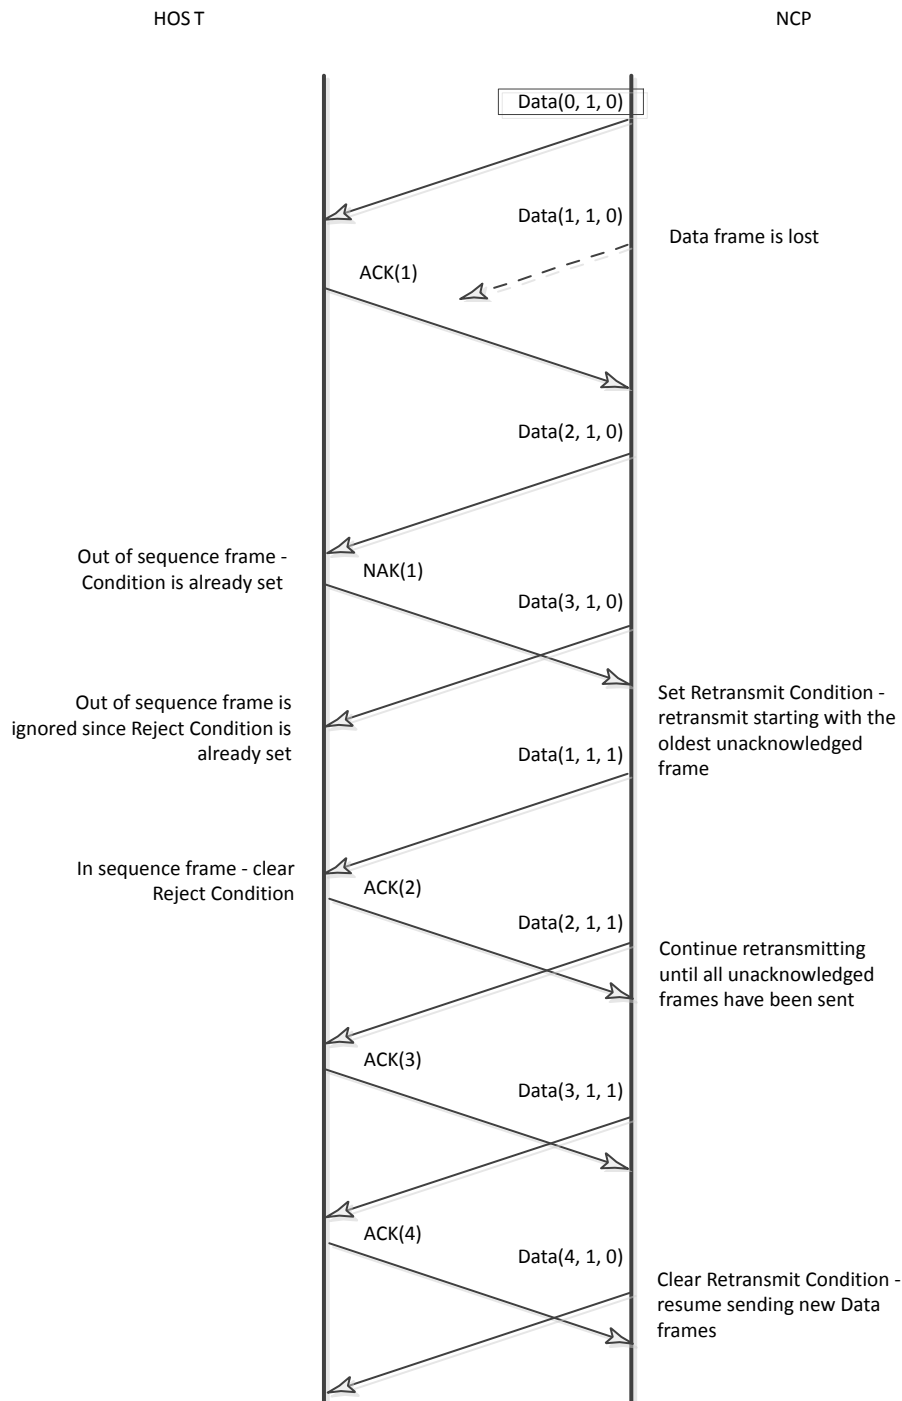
HOS T

NCP

Data(0, 1, 0)

Data(1, 1, 0)

Data frame is lost

ACK(1)

Data(2, 1, 0)

Out of sequence frame - Condition is already set

NAK(1)

Data(3, 1, 0)

Set Retransmit Condition - retransmit starting with the oldest unacknowledged frame

Out of sequence frame is ignored since Reject Condition is already set

Data(1, 1, 1)

In sequence frame - clear Reject Condition

ACK(2)

Data(2, 1, 1)

Continue retransmitting until all unacknowledged frames have been sent

ACK(3)

Data(3, 1, 1)

ACK(4)

Data(4, 1, 0)

Clear Retransmit Condition - resume sending new Data frames